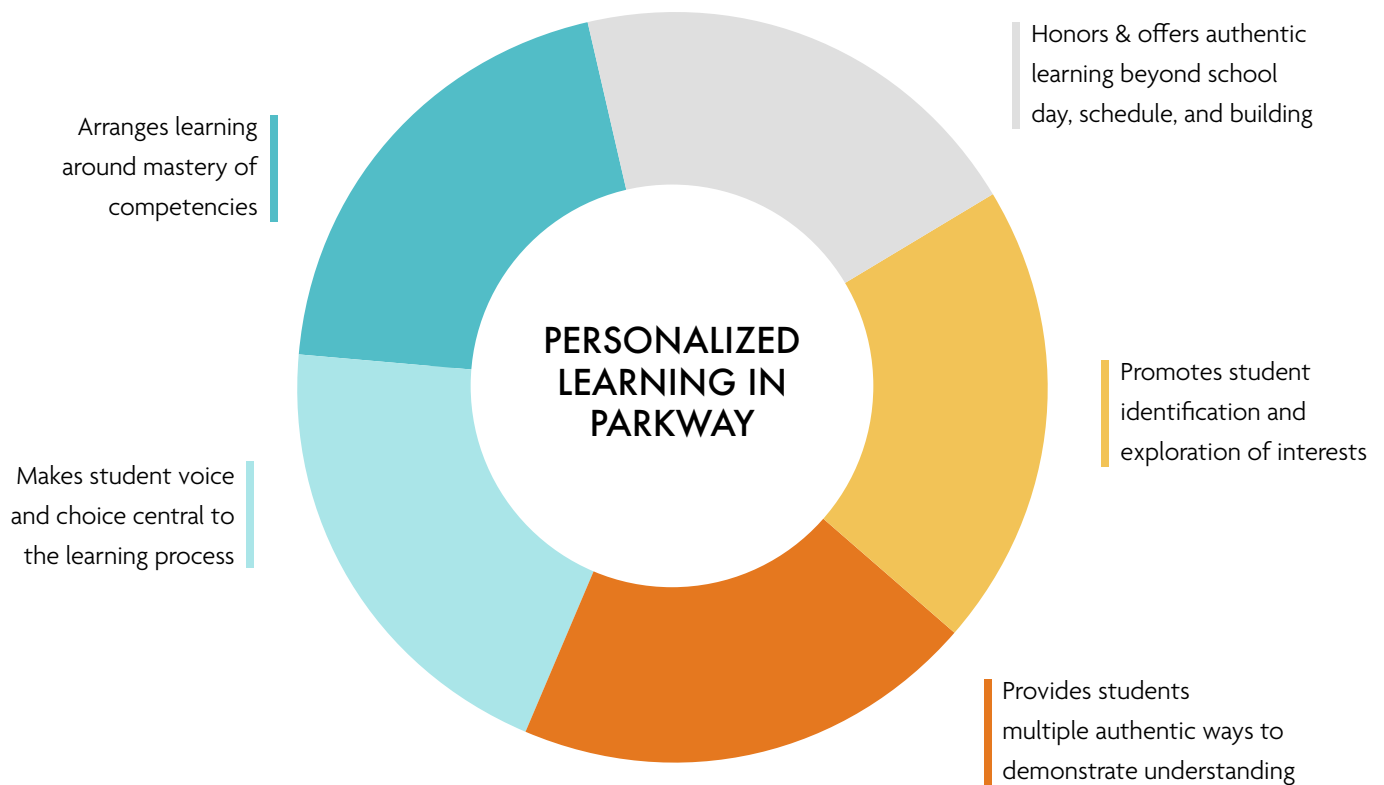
PERSONALIZED LEARNING IN PARKWAY

Honors & offers authentic learning beyond school day, schedule, and building

Promotes student identification and exploration of interests

Provides students multiple authentic ways to demonstrate understanding

Makes student voice and choice central to the learning process

Arranges learning around mastery of competencies